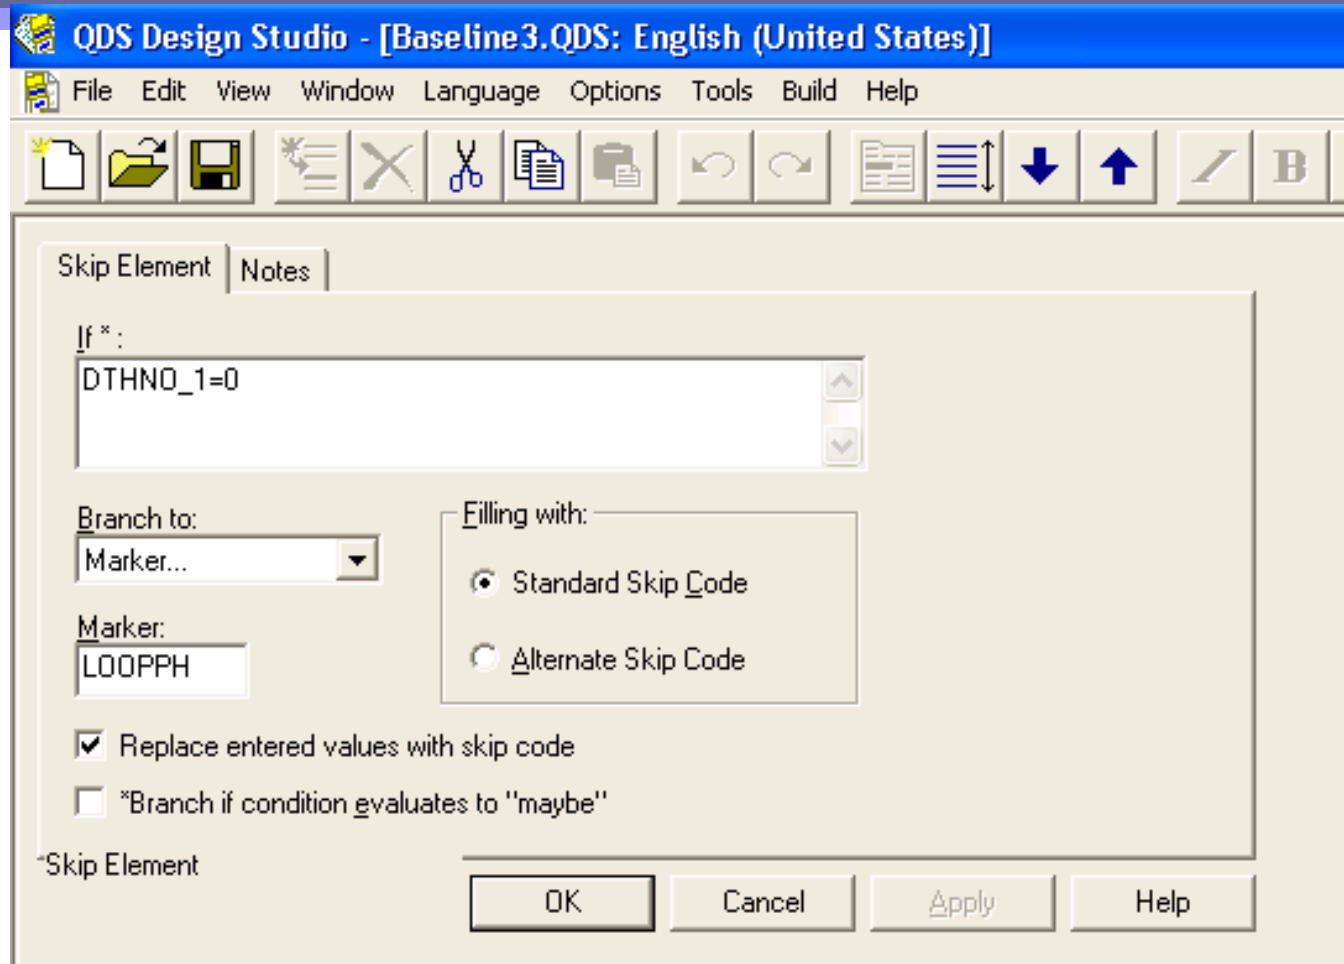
QDS Design Studio - [Baseline3.QDS: English (United States)]

File Edit View Window Language Options Tools Build Help

Skip Element | Notes

If * :

DTHNO_1=0

Branch to:

Marker...

Marker:

LOOPPH

Filling with:

Standard Skip Code

Alternate Skip Code

Replace entered values with skip code

*Branch if condition evaluates to "maybe"

Skip Element

OK | Cancel | Apply | Help